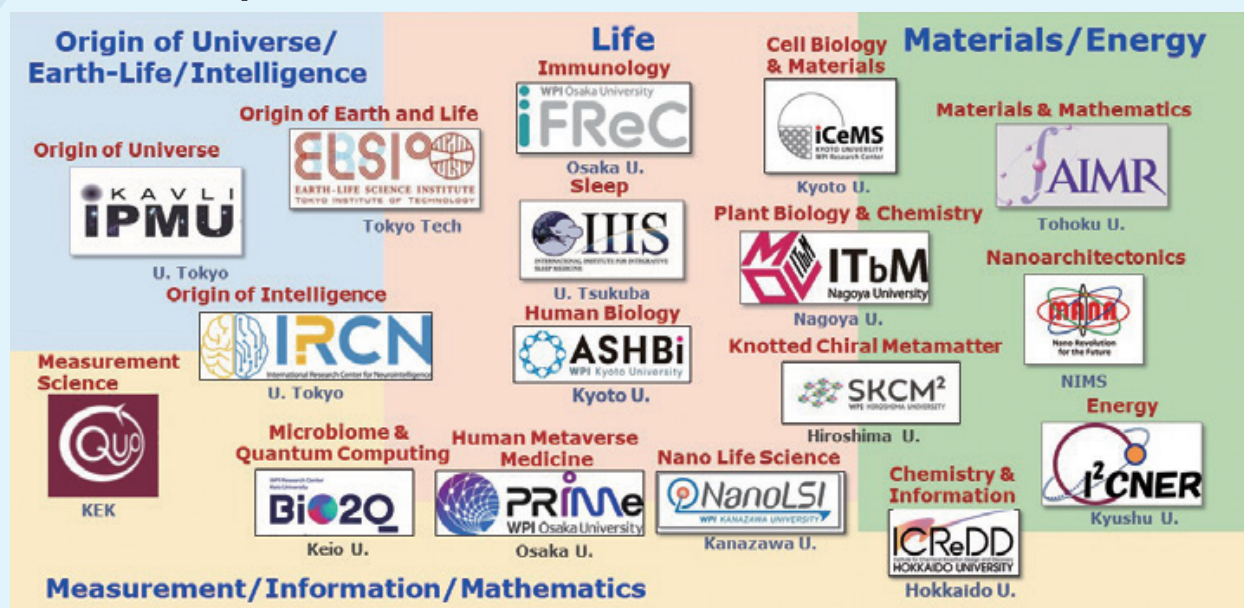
Origin of Universe/ Earth-Life/Intelligence

Origin of Universe

KAVLI IPMU

U. Tokyo

Origin of Earth and Life

ELSI

EARTH-LIFE SCIENCE INSTITUTE

TOKYO INSTITUTE OF TECHNOLOGY

Tokyo Tech

Origin of Intelligence

IRCN

International Research Center for Neurointelligence

U. Tokyo

Life

Immunology

WPI Osaka University

iFReC

Osaka U.

Sleep

IIIS

INTERNATIONAL INSTITUTE FOR INTEGRATIVE SLEEP MEDICINE

U. Tsukuba

Human Biology

ASHBi

WPI Kyoto University

Kyoto U.

Cell Biology & Materials

iCeMS

KYOTO UNIVERSITY WPI Research Center

Kyoto U.

Materials/Energy

Materials & Mathematics

AIMR

Tohoku U.

Plant Biology & Chemistry

ITbM

Nagoya University

Nagoya U.

Nanoarchitectonics

MANA

Nano Revolution for the Future

NIMS

Knotted Chiral Metamatter

SKCM$^2$

WPI HIROSHIMA UNIVERSITY

Hiroshima U.

Energy

I$^2$CNER

Kyushu U.

Measurement Science

QUP

KEK

Microbiome & Quantum Computing

WPI Research Center Keio University

Bio2Q

Keio U.

Human Metaverse Medicine

PRIMe

WPI Osaka University

Osaka U.

Nano Life Science

NanoLSI

WPI KANAZAWA UNIVERSITY

Kanazawa U.

Chemistry & Information

ICReDD

HOKKAIDO UNIVERSITY

Hokkaido U.

Measurement/Information/Mathematics